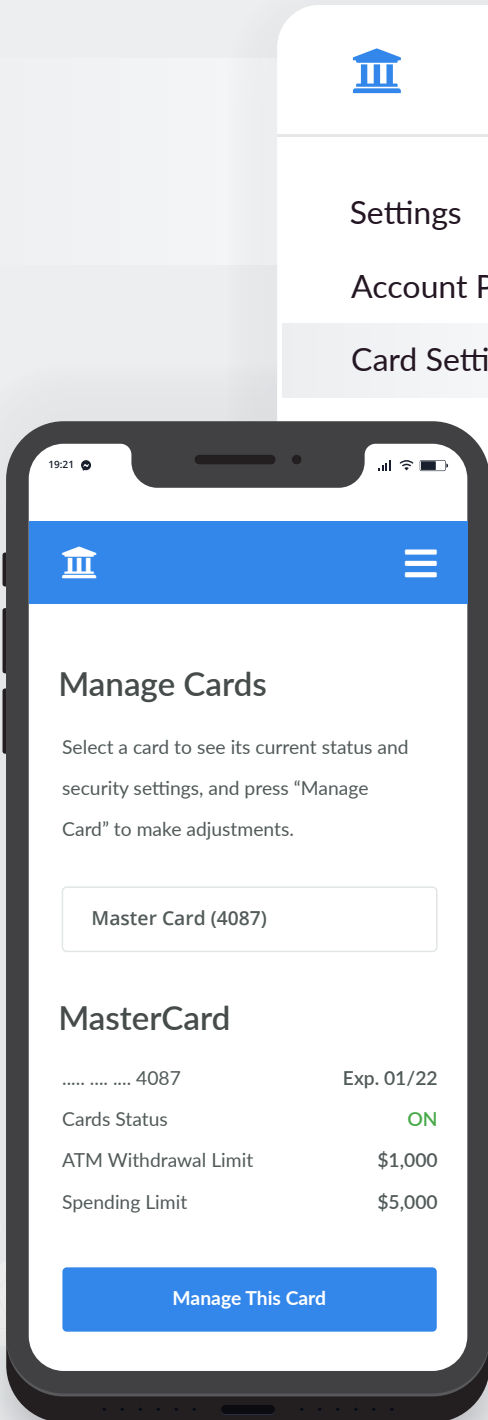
Settings

Account P

Card Setti

19:21

Manage Cards

Select a card to see its current status and security settings, and press “Manage Card” to make adjustments.

Master Card (4087)

MasterCard

..... .... .... 4087 Exp. 01/22

Cards Status ON

ATM Withdrawal Limit $1,000

Spending Limit $5,000

Manage This Card